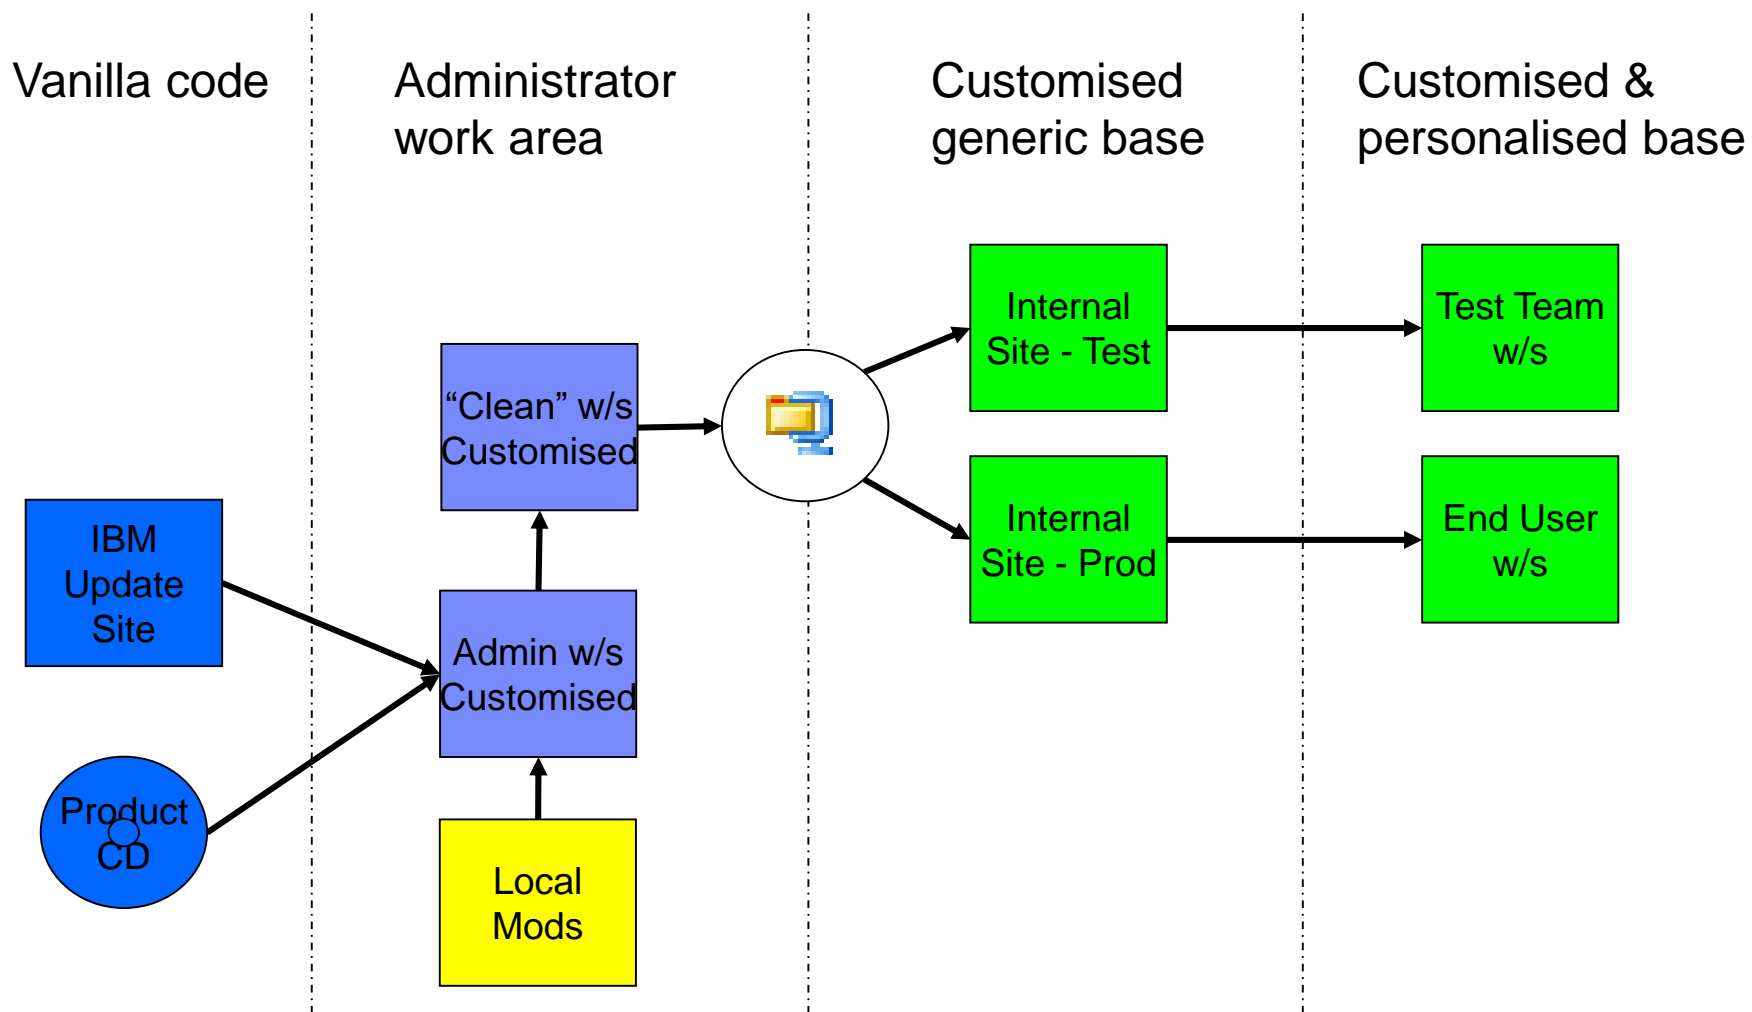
Vanilla code

Administrator work area

Customised generic base

Customised & personalised base

IBM Update Site

Product CD

Local Mods

Admin w/s Customised

“Clean” w/s Customised

Internal Site - Test

Internal Site - Prod

Test Team w/s

End User w/s